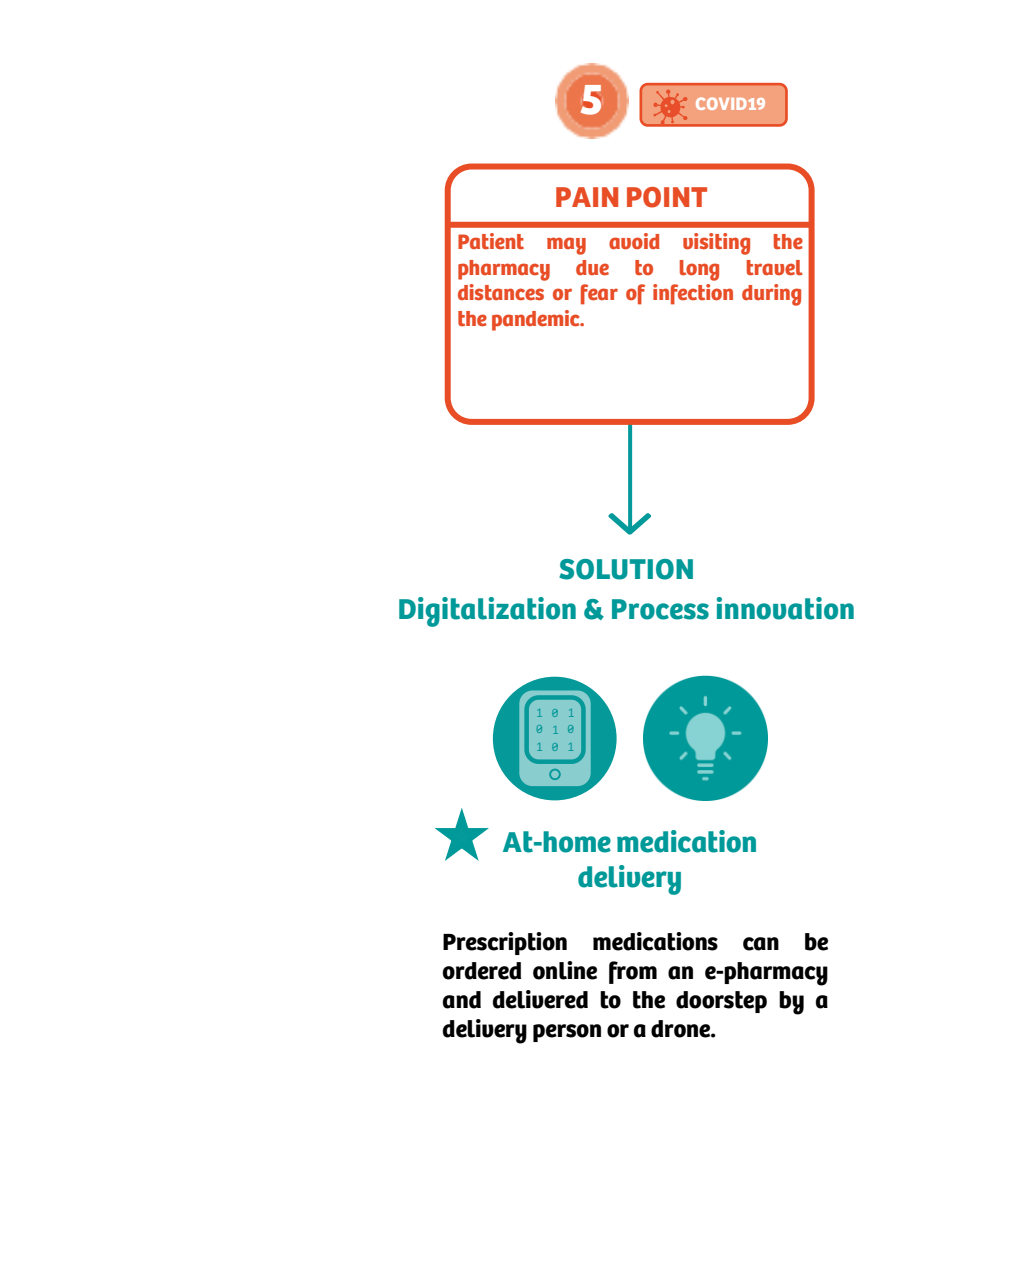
5

COVID19

PAIN POINT

Patient may avoid visiting the pharmacy due to long travel distances or fear of infection during the pandemic.

SOLUTION
Digitalization & Process innovation

1 0 1
0 1 0
1 0 1

At-home medication delivery

Prescription medications can be ordered online from an e-pharmacy and delivered to the doorstep by a delivery person or a drone.